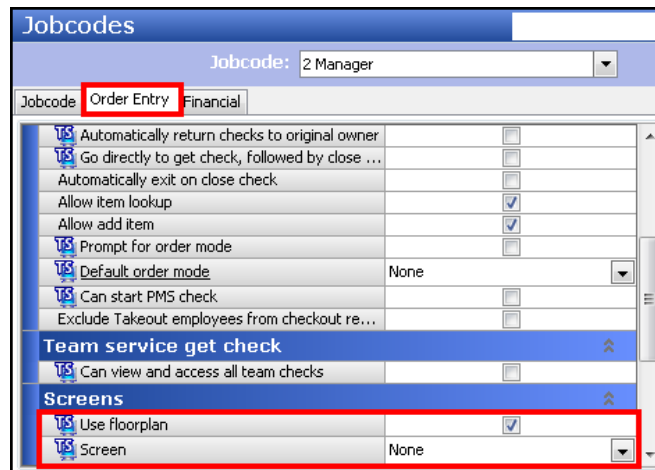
Jobcodes

Jobcode: 2 Manager

Jobcode | Order Entry | Financial

TS Automatically return checks to original owner
TS Go directly to get check, followed by close ...
Automatically exit on close check
Allow item lookup
Allow add item
TS Prompt for order mode
TS Default order mode | None
TS Can start PMS check
Exclude Takeout employees from checkout re...

Team service get check
TS Can view and access all team checks

Screens
TS Use floorplan
TS Screen | None